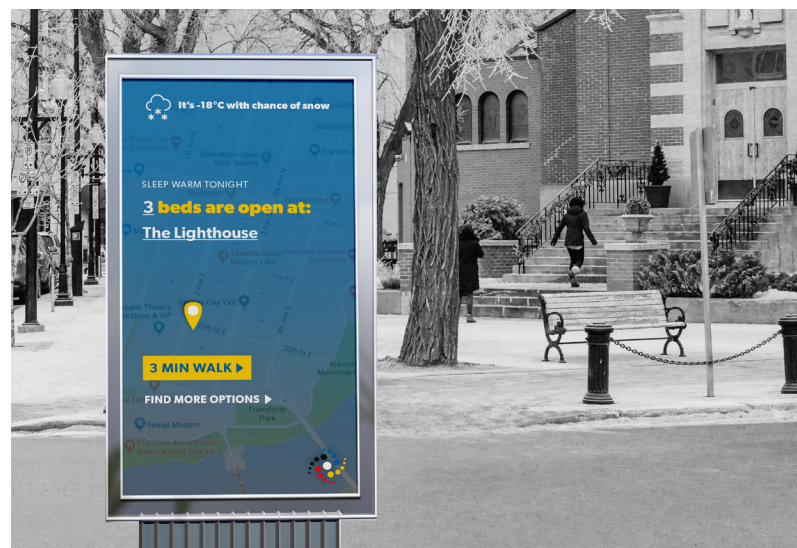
It's -18°C with chance of snow

SLEEP WARM TONIGHT

3 beds are open at:

The Lighthouse

3 MIN WALK ▸

FIND MORE OPTIONS ▸

Saskatoon

Saskatoon Open Door Society

Delta Hotels by Marriott Bessborough

20th St E

19th St E

4th Ave S

Friendship Park

Remai Modern

Kiwanis Memorial Park

Prairie Lily Riverboat Cruises